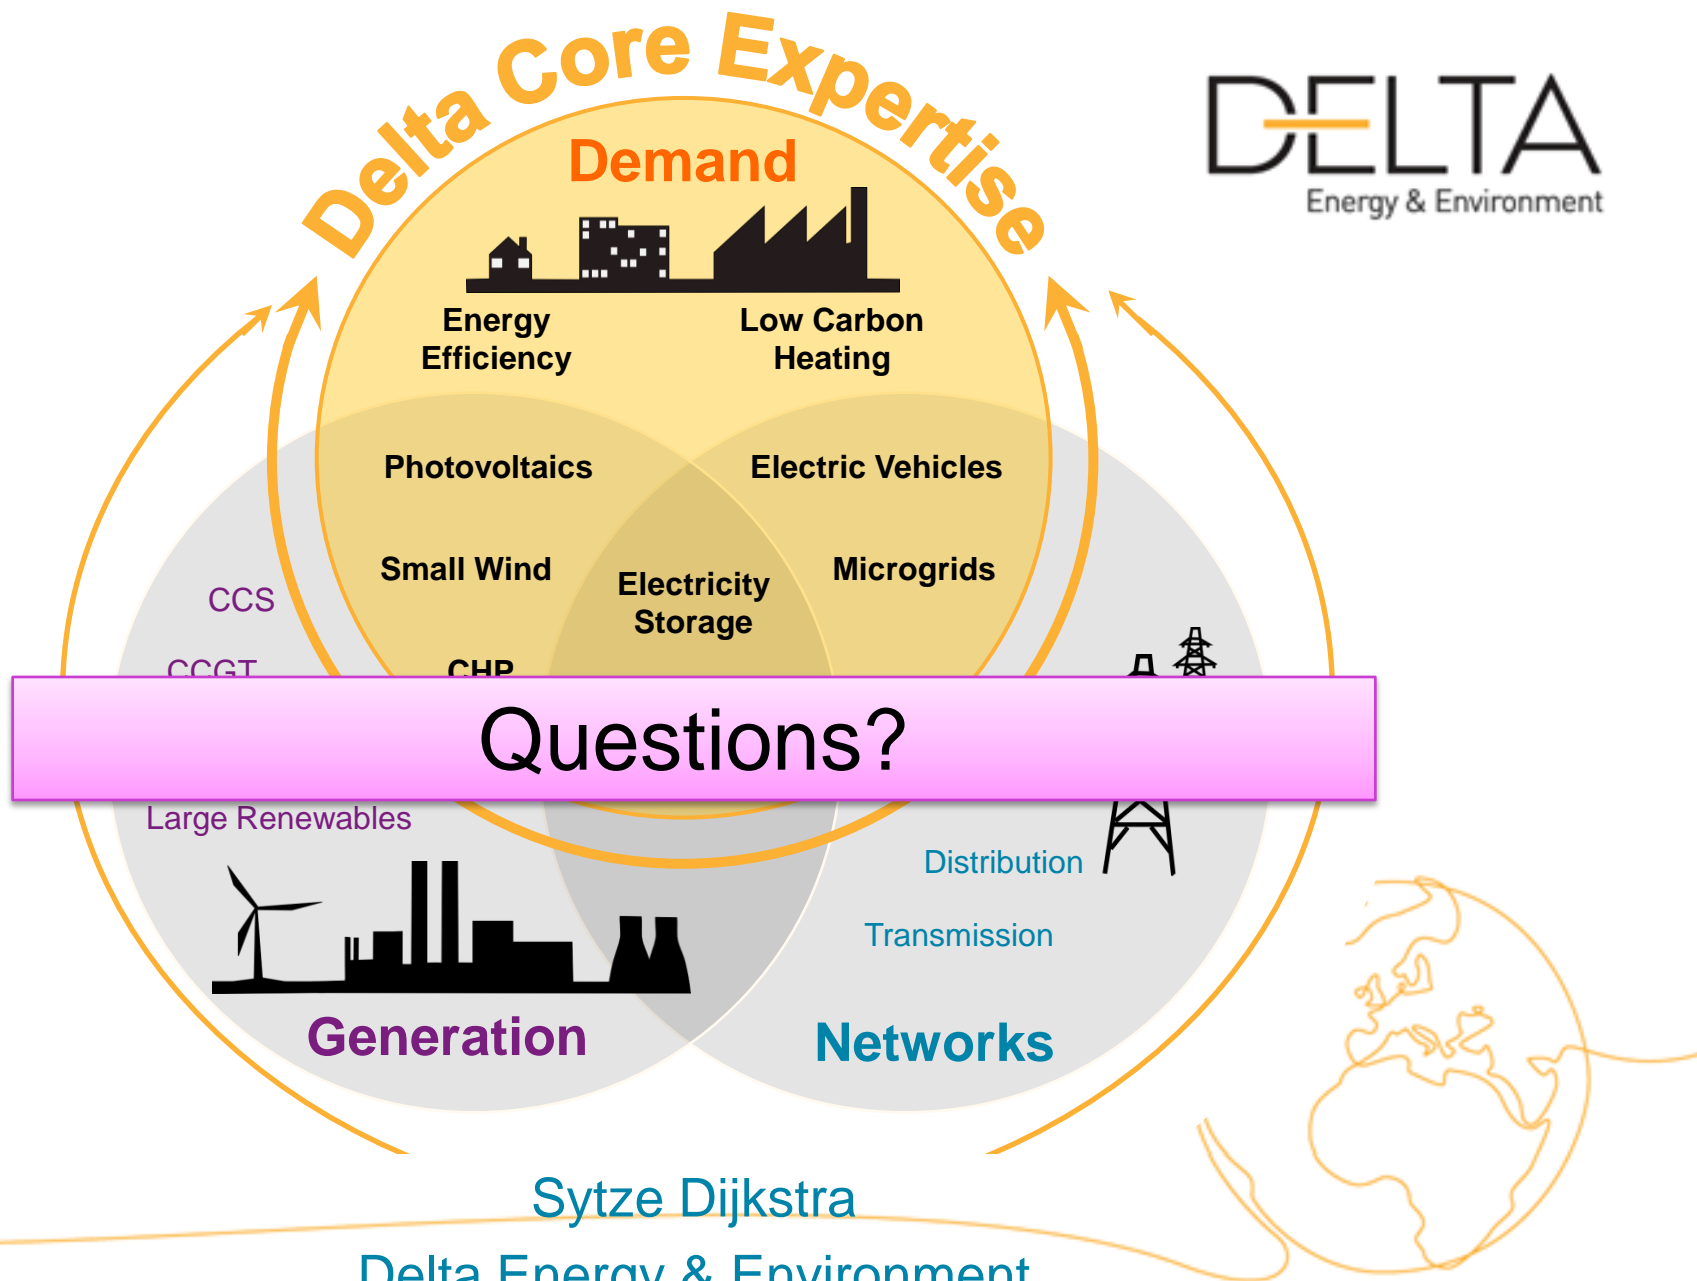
Delta Core Expertise

DELTA
Energy & Environment

Demand

Energy Efficiency

Low Carbon Heating

Photovoltaics

Electric Vehicles

Small Wind

Electricity Storage

Microgrids

CCS

CCGT

CHP

Questions?

Large Renewables

Distribution

Transmission

Generation

Networks

Sytze Dijkstra

Delta Energy & Environment